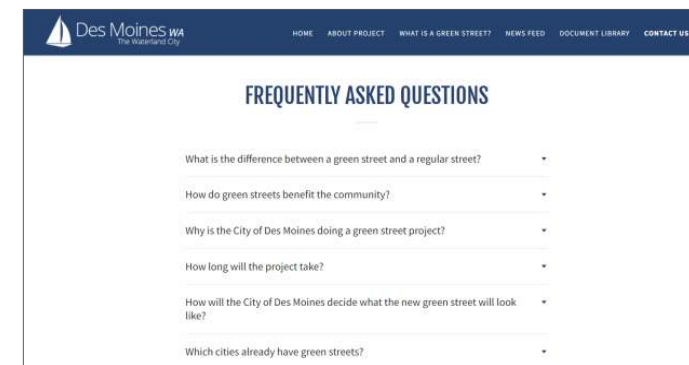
Des Moines WA
The Waterland City

HOME ABOUT PROJECT WHAT IS A GREEN STREET? NEWS FEED DOCUMENT LIBRARY CONTACT US

FREQUENTLY ASKED QUESTIONS

What is the difference between a green street and a regular street?

How do green streets benefit the community?

Why is the City of Des Moines doing a green street project?

How long will the project take?

How will the City of Des Moines decide what the new green street will look like?

Which cities already have green streets?